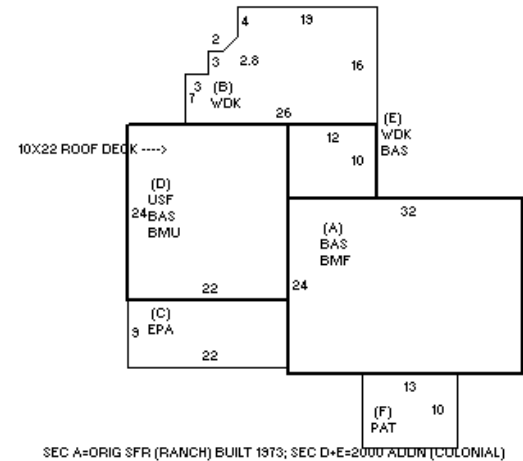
4
19
2
3
2.8
16
3
7
(B)
WDK
26
(E)
WDK
BAS
10X22 ROOF DECK ---->
12
10
(D)
USF
24 BAS
BMU
32
(A)
BAS
BMF
22
24
(C)
EPA
9
22
13
(F)
PAT
10
SEC A=ORIG SFR (RANCH) BUILT 1973; SEC D+E=2000 ADDN (COLONIAL)